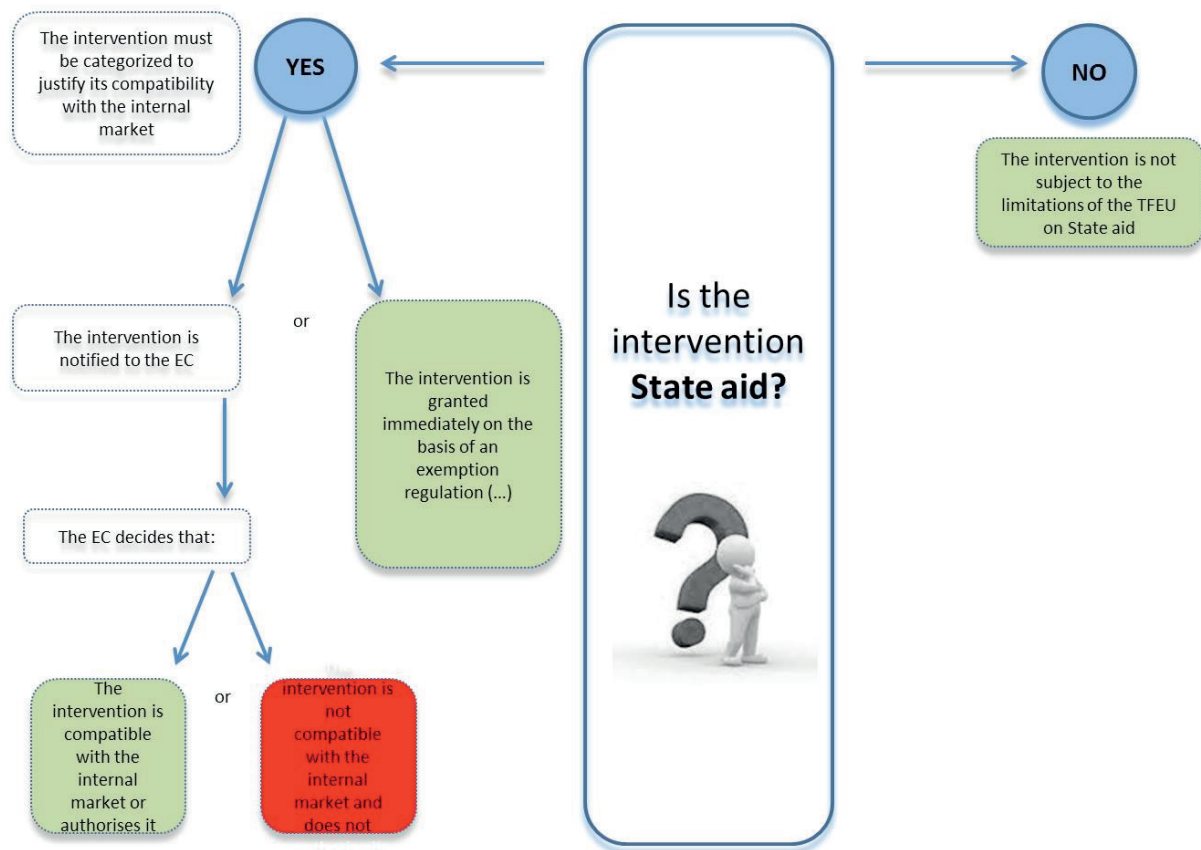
The intervention must be categorized to justify its compatibility with the internal market

YES

NO

The intervention is not subject to the limitations of the TFEU on State aid

Is the intervention **State aid?**

The intervention is notified to the EC

or

The intervention is granted immediately on the basis of an exemption regulation (...)

The EC decides that:

The intervention is compatible with the internal market or authorises it

or

The intervention is not compatible with the internal market and does not